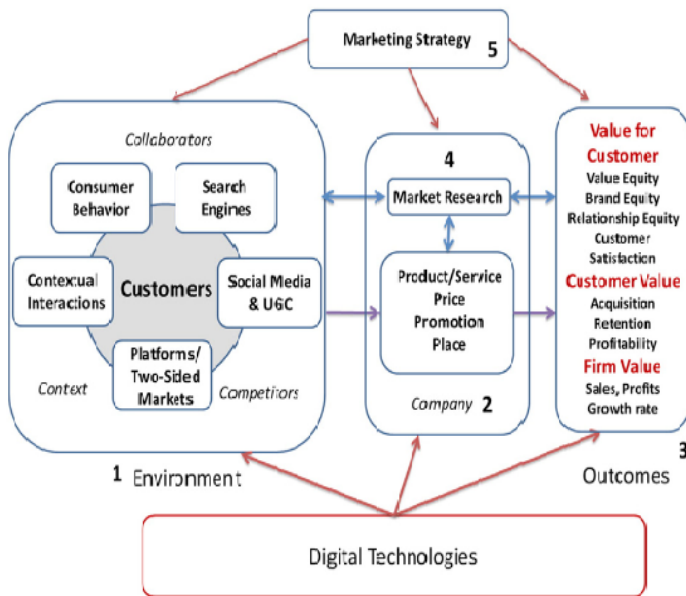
Marketing Strategy 5

Collaborators

Consumer Behavior

Search Engines

Contextual Interactions

Customers

Social Media & UGC

Platforms/ Two-Sided Markets

Context

Competitors

1 Environment

4

Market Research

Product/Service
Price
Promotion
Place

Company 2

Value for Customer
Value Equity
Brand Equity
Relationship Equity
Customer Satisfaction

Customer Value
Acquisition
Retention
Profitability

Firm Value
Sales, Profits
Growth rate

3

Outcomes

Digital Technologies